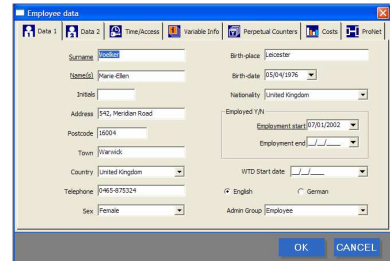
Employee data

Data 1 | Data 2 | Time/Access | Variable Info | Perpetual Counters | Costs | ProNet

Surname Noelker
Name(s) Marie-Ellen
Initials
Address 542, Meridian Road
Postcode 16004
Town Warwick
Country United Kingdom
Telephone 0465-875324
Sex Female

Birth-place Leicester
Birth-date 05/04/1976
Nationality United Kingdom
Employed Y/N
Employment start 07/01/2002
Employment end __/__/____
WTD Start date __/__/____
English
German
Admin Group Employee

OK
CANCEL